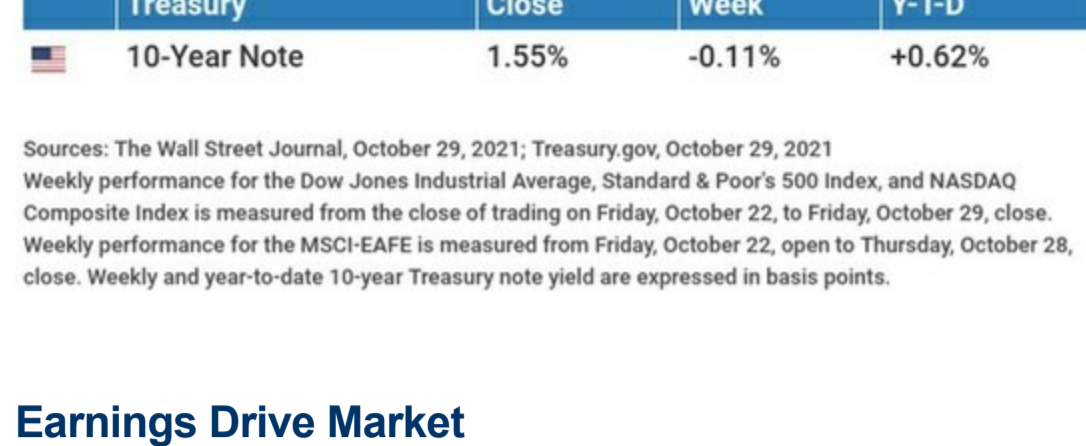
| Treasury | Close | Week | Y-T-D |
|---|---|---|---|
| 10-Year Note | 1.55% | -0.11% | +0.62% |

Sources: The Wall Street Journal, October 29, 2021; Treasury.gov, October 29, 2021
Weekly performance for the Dow Jones Industrial Average, Standard & Poor's 500 Index, and NASDAQ Composite Index is measured from the close of trading on Friday, October 22, to Friday, October 29, close. Weekly performance for the MSCI-EAFE is measured from Friday, October 22, open to Thursday, October 28, close. Weekly and year-to-date 10-year Treasury note yield are expressed in basis points.

Earnings Drive Market